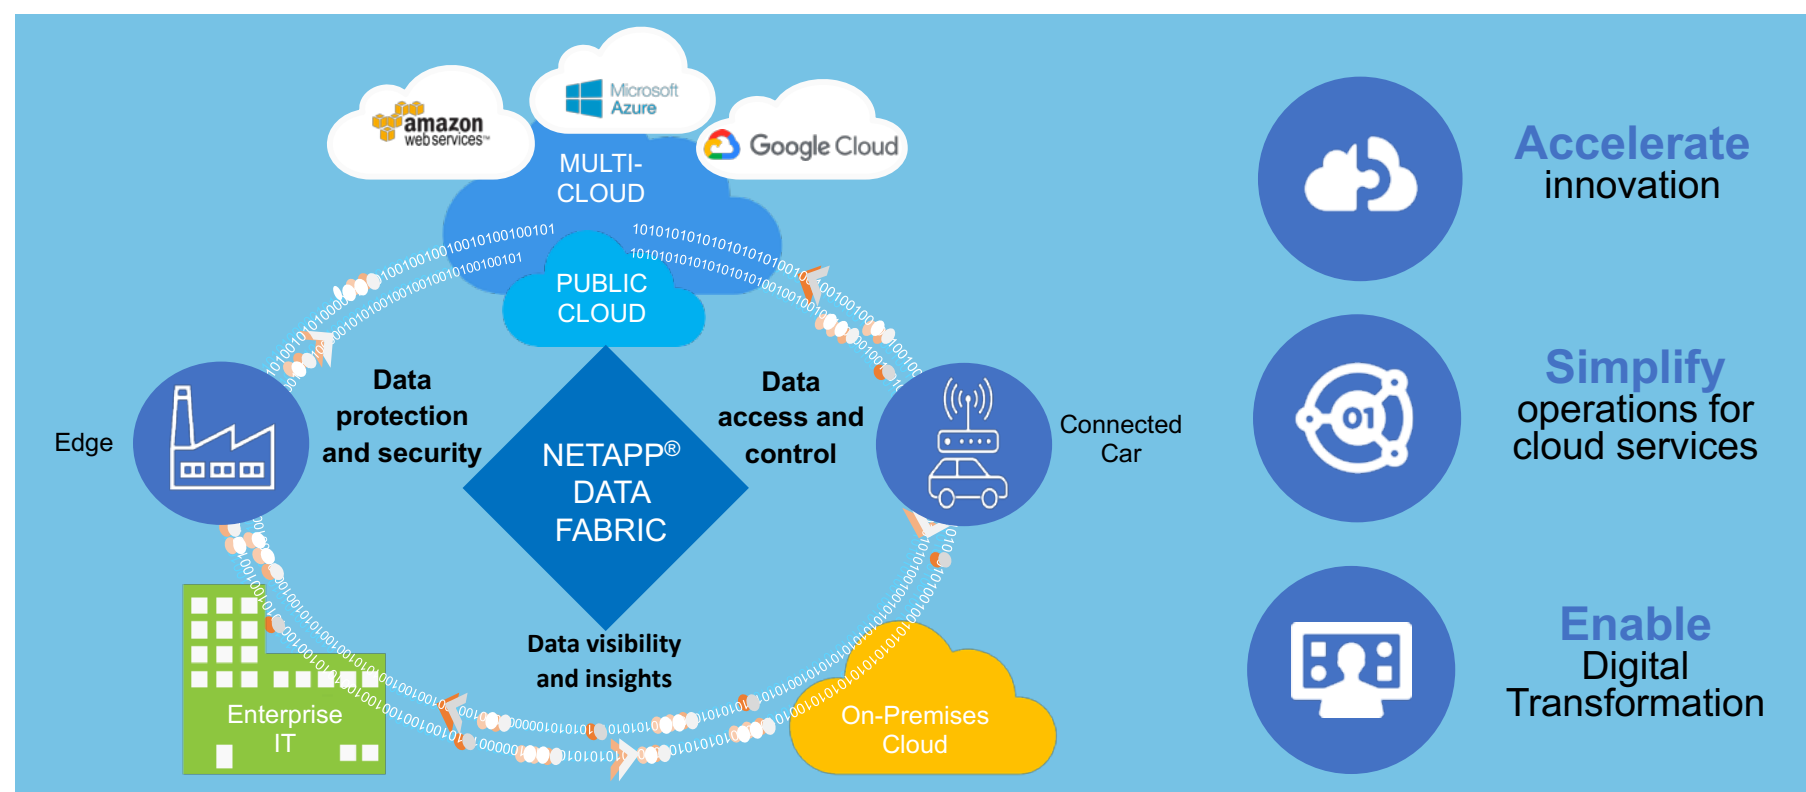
amazon web services

Microsoft Azure

Google Cloud

MULTI-CLOUD

PUBLIC CLOUD

Edge

Data protection and security

NETAPP® DATA FABRIC

Data access and control

Connected Car

Data visibility and insights

Enterprise IT

On-Premises Cloud

Accelerate innovation

Simplify operations for cloud services

Enable Digital Transformation